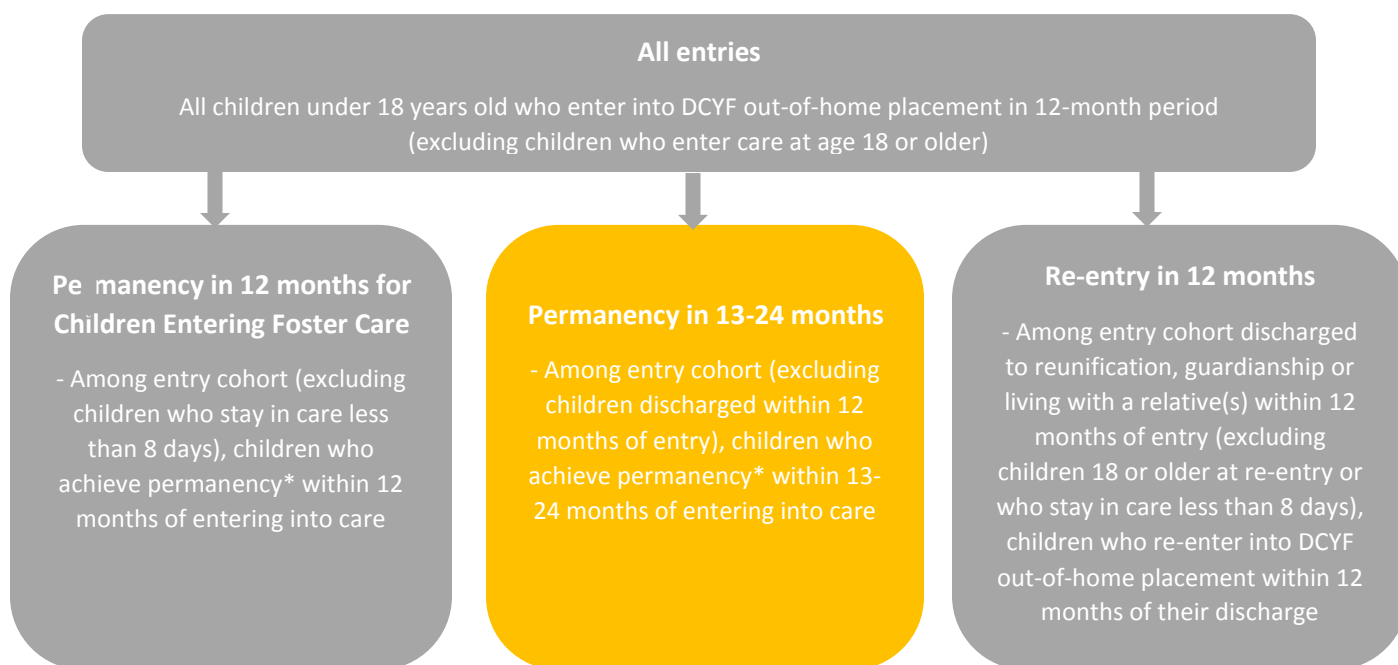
All entries

All children under 18 years old who enter into DCYF out-of-home placement in 12-month period (excluding children who enter care at age 18 or older)

Pe manency in 12 months for Children Entering Foster Care

- Among entry cohort (excluding children who stay in care less than 8 days), children who achieve permanency* within 12 months of entering into care

Permanency in 13-24 months

- Among entry cohort (excluding children discharged within 12 months of entry), children who achieve permanency* within 13-24 months of entering into care

Re-entry in 12 months

- Among entry cohort discharged to reunification, guardianship or living with a relative(s) within 12 months of entry (excluding children 18 or older at re-entry or who stay in care less than 8 days), children who re-enter into DCYF out-of-home placement within 12 months of their discharge